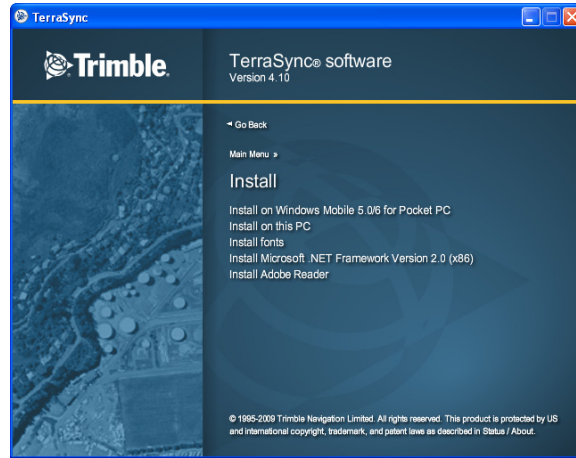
TerraSync

Trimble.

TerraSync® software
Version 4.10

◂ Go Back

Main Menu »

Install

Install on Windows Mobile 5.0/6 for Pocket PC
Install on this PC
Install fonts
Install Microsoft .NET Framework Version 2.0 (x86)
Install Adobe Reader

© 1995-2009 Trimble Navigation Limited. All rights reserved. This product is protected by US and international copyright, trademark, and patent laws as described in Status / About.